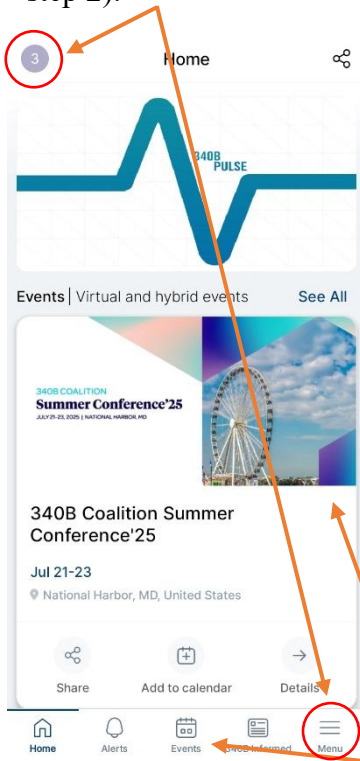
3

Home

340B PULSE

Events | Virtual and hybrid events See All

340B COALITION
Summer Conference'25
JULY 21-23, 2025 | NATIONAL HARBOR, MD

340B Coalition Summer Conference'25

Jul 21-23

National Harbor, MD, United States

Share Add to calendar Details

Home Alerts Events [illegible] Informed Menu